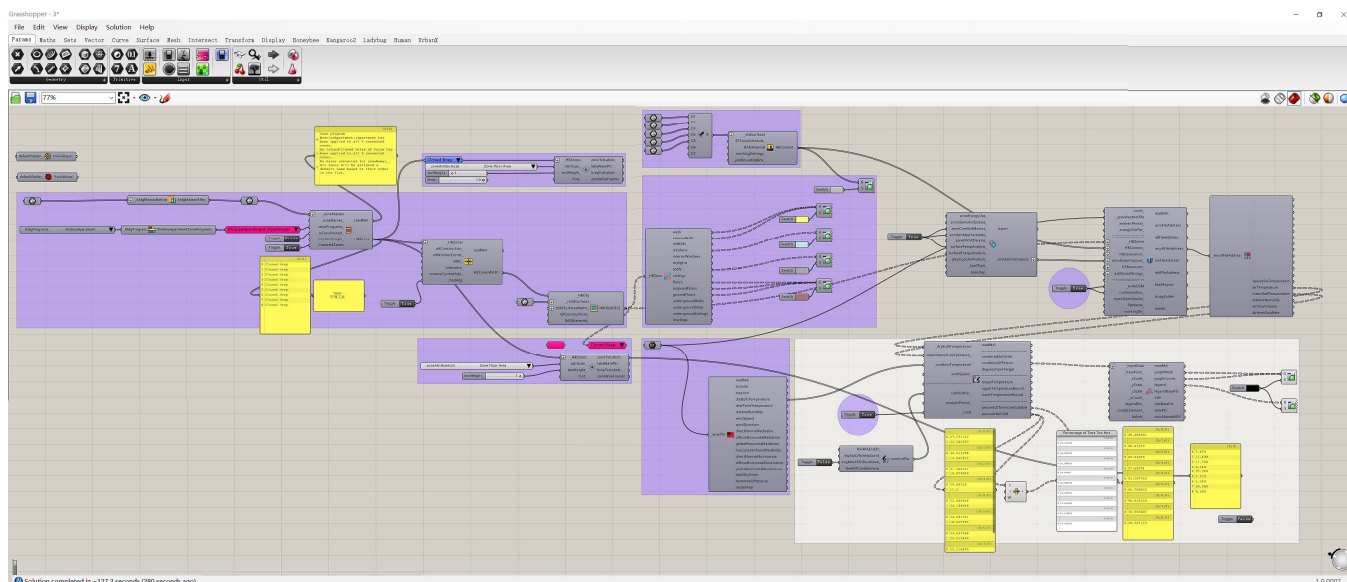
Grasshopper - 3*

File Edit View Display Solution Help

Params Maths Sets Vector Curve Surface Mesh Intersect Transform Display Honeybee Kangaroo2 Ladybug Human UrbanX

Geometry Primitive Input Util

77%

Closed Brep

Zone Floor Area

Closed Brep

Zone Floor Area

Toggle True

Toggle True

Toggle False

Toggle False

Toggle True

Percentage of Time Too Hot

Solution completed in ~137.3 seconds (280 seconds ago)

1.0.0007